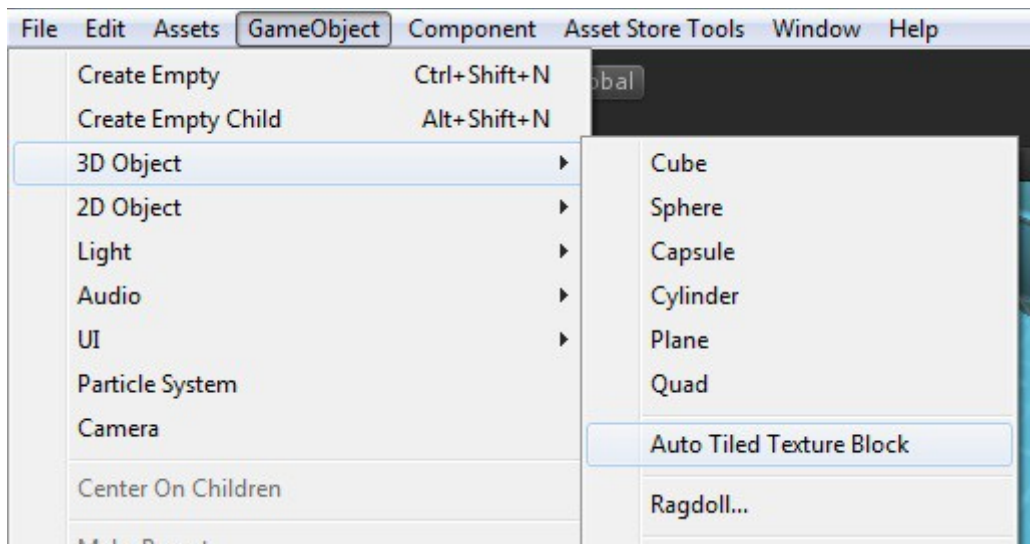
File Edit Assets GameObject Component Asset Store Tools Window Help

Create Empty Ctrl+Shift+N
Create Empty Child Alt+Shift+N
3D Object
2D Object
Light
Audio
UI
Particle System
Camera
Center On Children
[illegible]

obal

Cube
Sphere
Capsule
Cylinder
Plane
Quad
Auto Tiled Texture Block
Ragdoll...